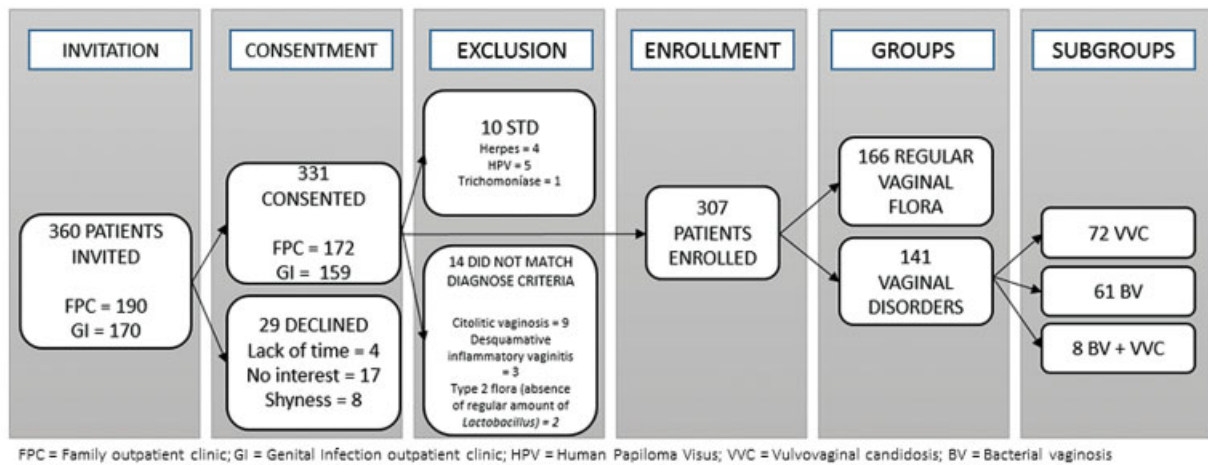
INVITATION

CONSENTMENT

EXCLUSION

ENROLLMENT

GROUPS

SUBGROUPS

360 PATIENTS INVITED

FPC = 190
GI = 170

331 CONSENTED

FPC = 172
GI = 159

29 DECLINED
Lack of time = 4
No interest = 17
Shyness = 8

10 STD
Herpes = 4
HPV = 5
Trichomoníase = 1

14 DID NOT MATCH DIAGNOSE CRITERIA

Citolitic vaginosis = 9
Desquamative inflammatory vaginitis = 3
Type 2 flora (absence of regular amount of *Lactobacillus*) = 2

307 PATIENTS ENROLLED

166 REGULAR VAGINAL FLORA

141 VAGINAL DISORDERS

72 VVC

61 BV

8 BV + VVC

FPC = Family outpatient clinic; GI = Genital Infection outpatient clinic; HPV = Human Papiloma Visus; VVC = Vulvovaginal candidosis; BV = Bacterial vaginosis